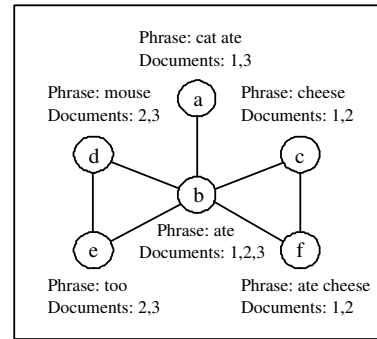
Phrase: cat ate
Documents: 1,3

a

Phrase: mouse
Documents: 2,3

Phrase: cheese
Documents: 1,2

d

c

b

Phrase: ate
Documents: 1,2,3

e

f

Phrase: too
Documents: 2,3

Phrase: ate cheese
Documents: 1,2